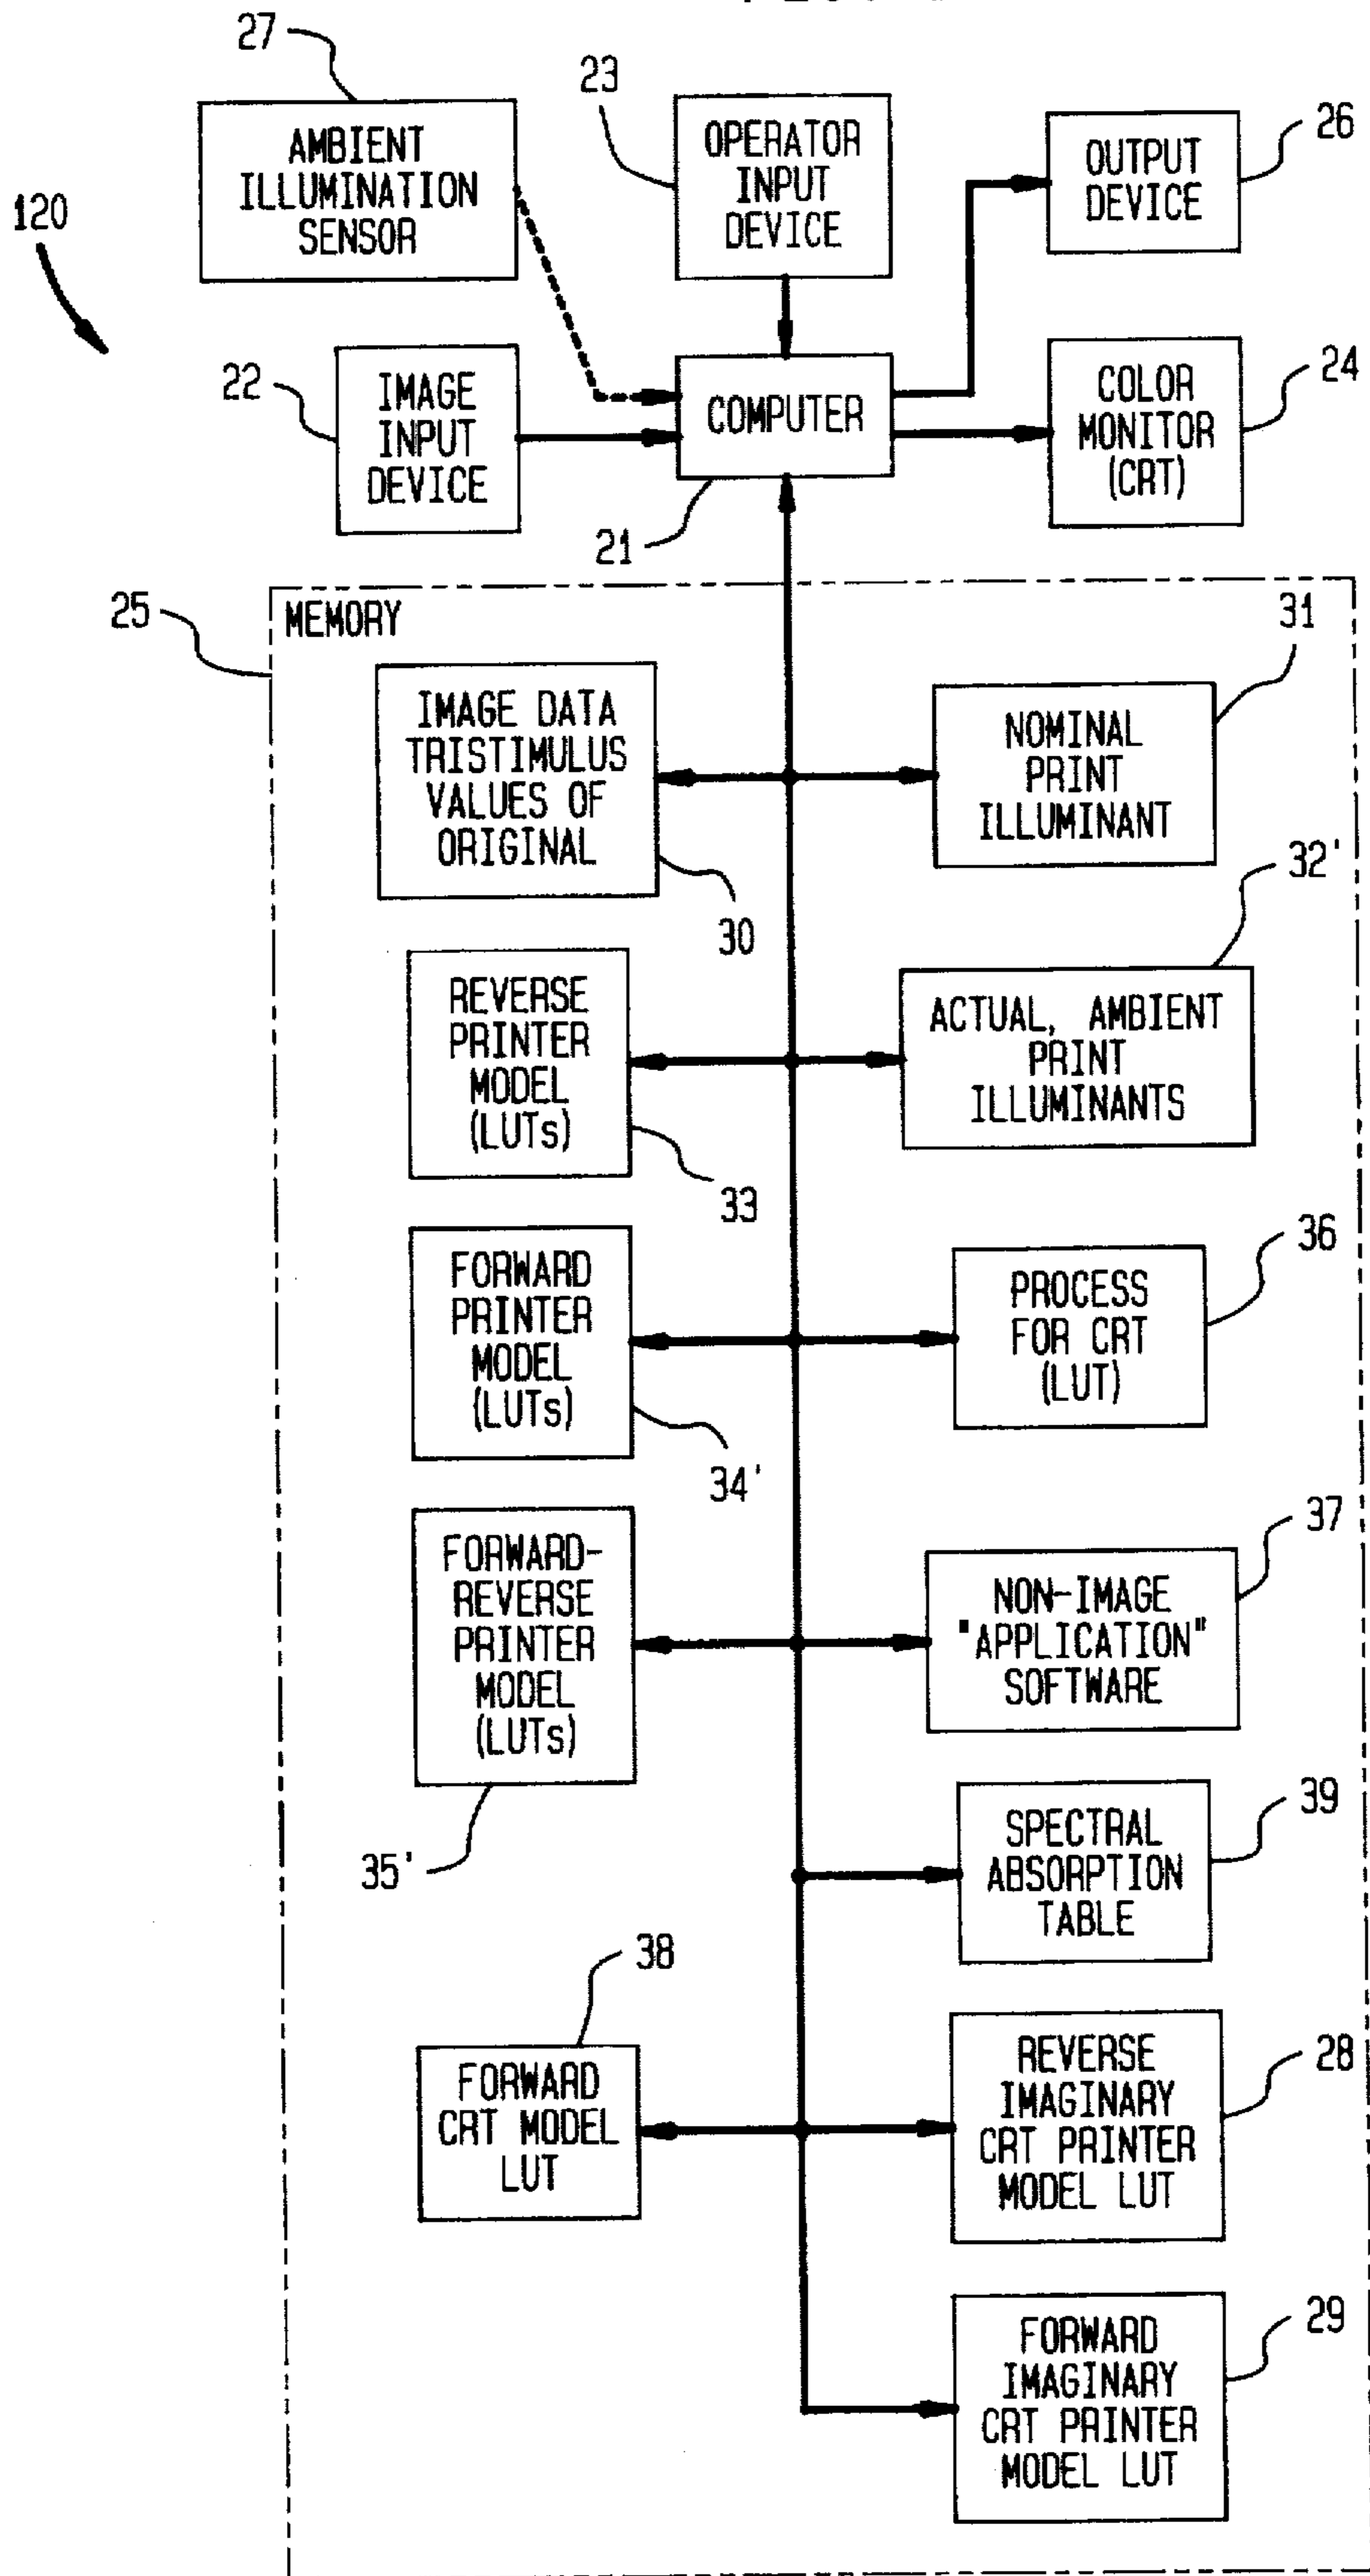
27
AMBIENT ILLUMINATION SENSOR

23
OPERATOR INPUT DEVICE

OUTPUT DEVICE
26

120

22
IMAGE INPUT DEVICE

COMPUTER

COLOR MONITOR (CRT)
24

21

25
MEMORY

31

IMAGE DATA TRISTIMULUS VALUES OF ORIGINAL

NOMINAL PRINT ILLUMINANT

30

32'

REVERSE PRINTER MODEL (LUTs)

ACTUAL, AMBIENT PRINT ILLUMINANTS

33

36

FORWARD PRINTER MODEL (LUTs)

PROCESS FOR CRT (LUT)

34'

37

FORWARD-REVERSE PRINTER MODEL (LUTs)

NON-IMAGE "APPLICATION" SOFTWARE

35'

39

SPECTRAL ABSORPTION TABLE

38

FORWARD CRT MODEL LUT

REVERSE IMAGINARY CRT PRINTER MODEL LUT
28

FORWARD IMAGINARY CRT PRINTER MODEL LUT
29